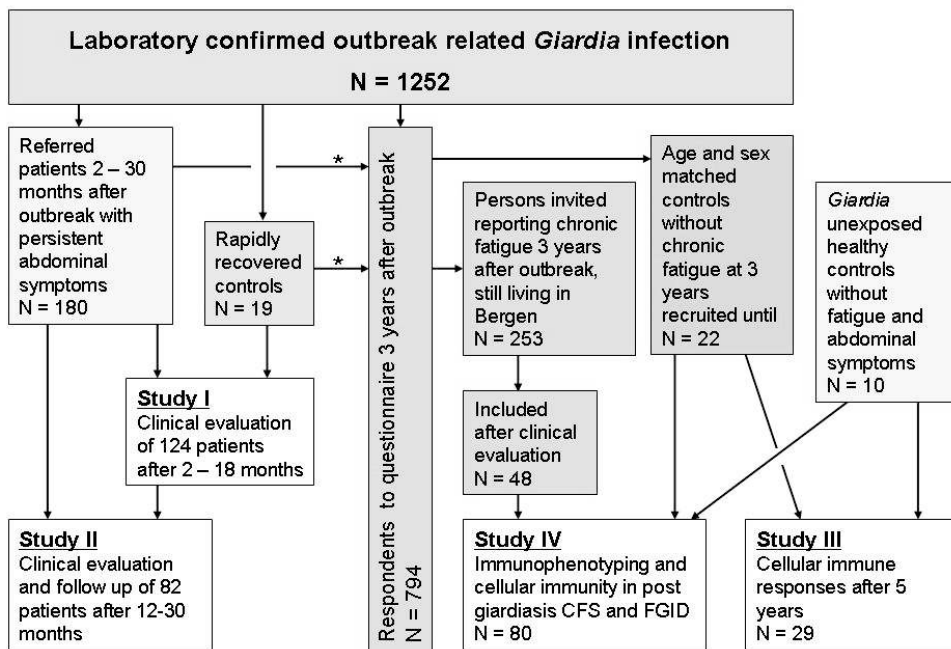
Laboratory confirmed outbreak related *Giardia* infection
N = 1252

Referred patients 2 – 30 months after outbreak with persistent abdominal symptoms
N = 180

Rapidly recovered controls
N = 19

*

*

Respondents to questionnaire 3 years after outbreak
N = 794

Persons invited reporting chronic fatigue 3 years after outbreak, still living in Bergen
N = 253

Age and sex matched controls without chronic fatigue at 3 years recruited until
N = 22

*Giardia* unexposed healthy controls without fatigue and abdominal symptoms
N = 10

**Study I**
Clinical evaluation of 124 patients after 2 – 18 months

Included after clinical evaluation
N = 48

**Study II**
Clinical evaluation and follow up of 82 patients after 12-30 months

**Study IV**
Immunophenotyping and cellular immunity in post giardiasis CFS and FGID
N = 80

**Study III**
Cellular immune responses after 5 years
N = 29